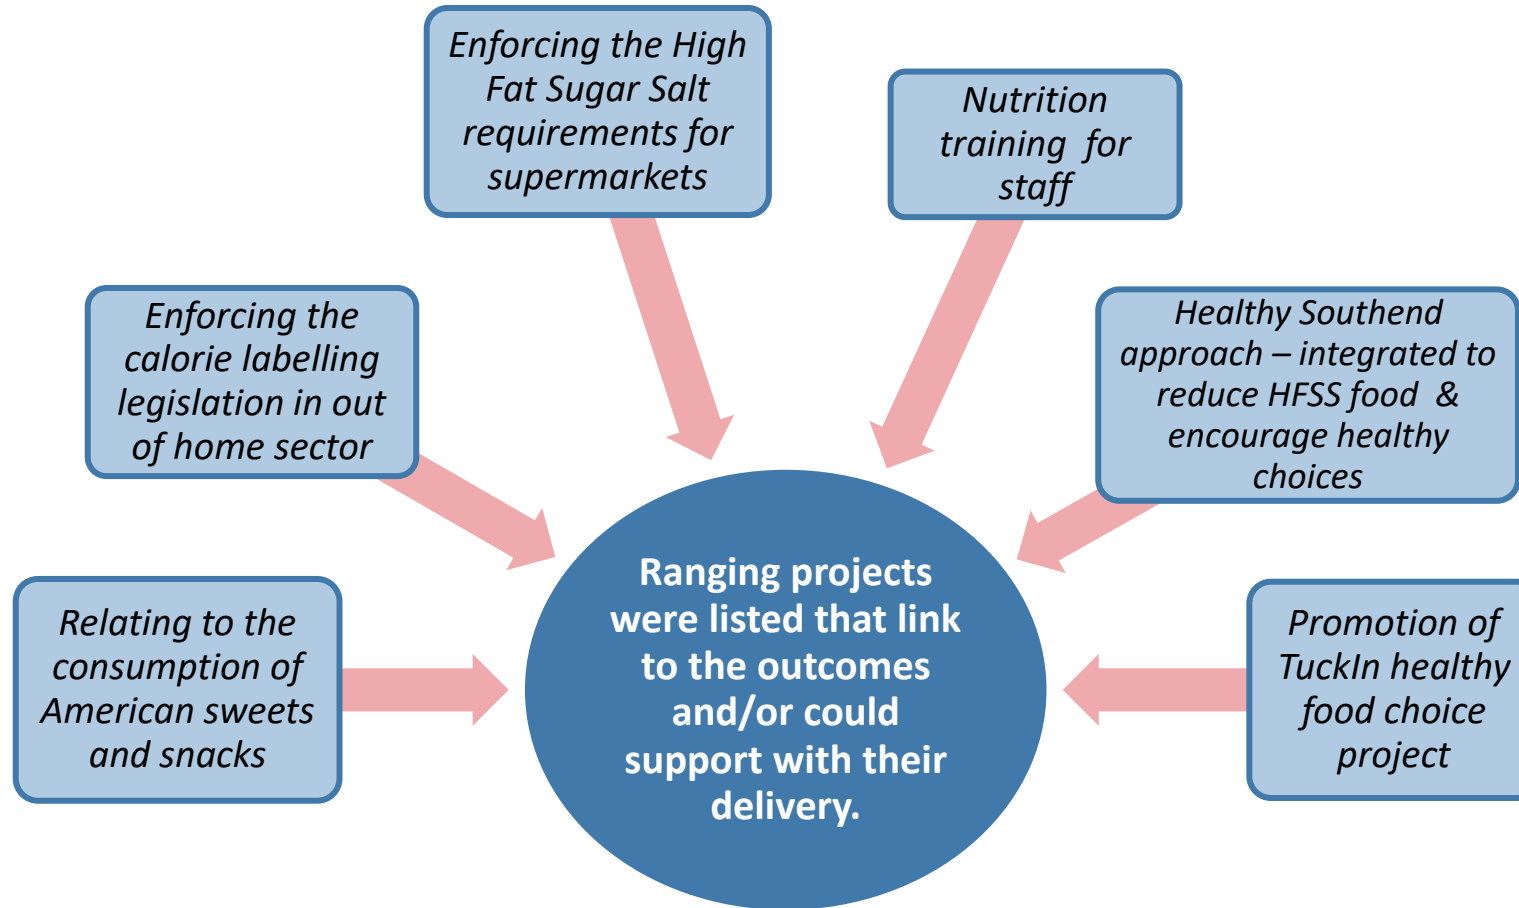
Enforcing the High Fat Sugar Salt requirements for supermarkets

Nutrition training for staff

Enforcing the calorie labelling legislation in out of home sector

Healthy Southend approach – integrated to reduce HFSS food & encourage healthy choices

Relating to the consumption of American sweets and snacks

Ranging projects were listed that link to the outcomes and/or could support with their delivery.

Promotion of TuckIn healthy food choice project